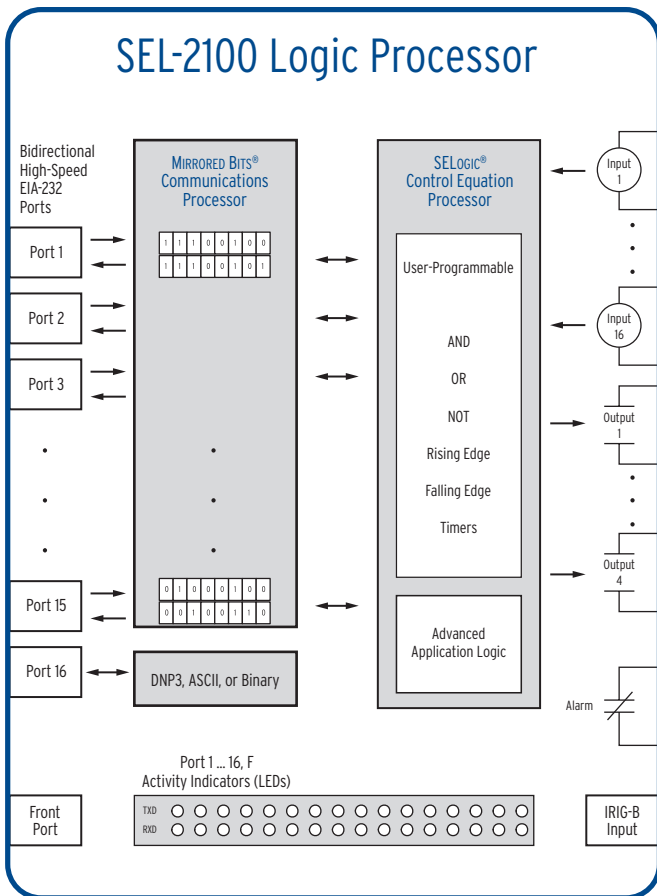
SEL-2100 Logic Processor

Bidirectional High-Speed EIA-232 Ports

Port 1

Port 2

Port 3

Port 15

Port 16

MIRRORED BITS® Communications Processor

| 1 | 1 | 1 | 0 | 0 | 1 | 0 | 0 |
|---|---|---|---|---|---|---|---|
| 1 | 1 | 1 | 0 | 0 | 1 | 0 | 1 |

| 0 | 1 | 0 | 0 | 0 | 1 | 0 | 0 |
|---|---|---|---|---|---|---|---|
| 0 | 0 | 1 | 0 | 0 | 1 | 1 | 0 |

DNP3, ASCII, or Binary

SELOGIC® Control Equation Processor

User-Programmable

AND

OR

NOT

Rising Edge

Falling Edge

Timers

Advanced Application Logic

Input 1

Input 16

Output 1

Output 4

Alarm

Port 1 ... 16, F Activity Indicators (LEDs)

TXD

RXD

Front Port

IRIG-B Input